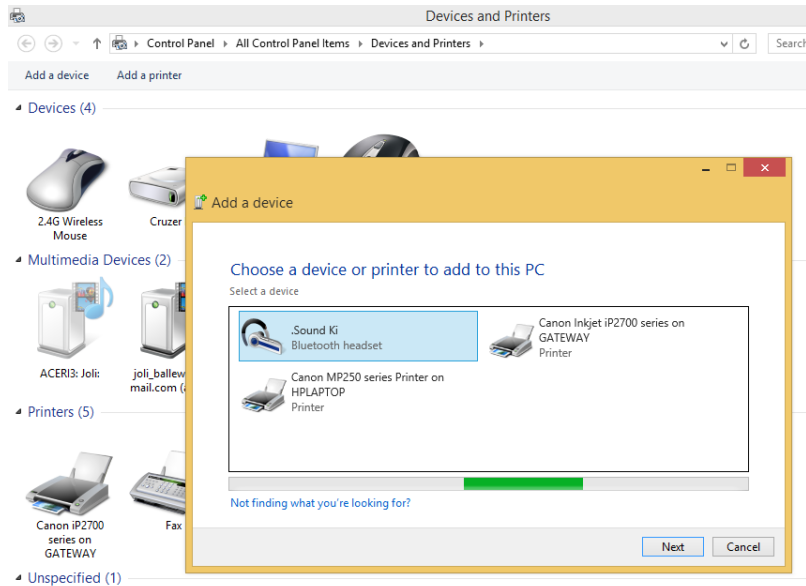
Devices and Printers

Control Panel › All Control Panel Items › Devices and Printers ›

Search

Add a device    Add a printer

Devices (4)

2.4G Wireless Mouse

Cruzer

Multimedia Devices (2)

ACERI3: Joli:

joli_ballew mail.com (

Printers (5)

Canon iP2700 series on GATEWAY

Fax

Unspecified (1)

Add a device

Choose a device or printer to add to this PC

Select a device

.Sound Ki
Bluetooth headset

Canon Inkjet iP2700 series on GATEWAY
Printer

Canon MP250 series Printer on HPLAPTOP
Printer

Not finding what you're looking for?

Next

Cancel